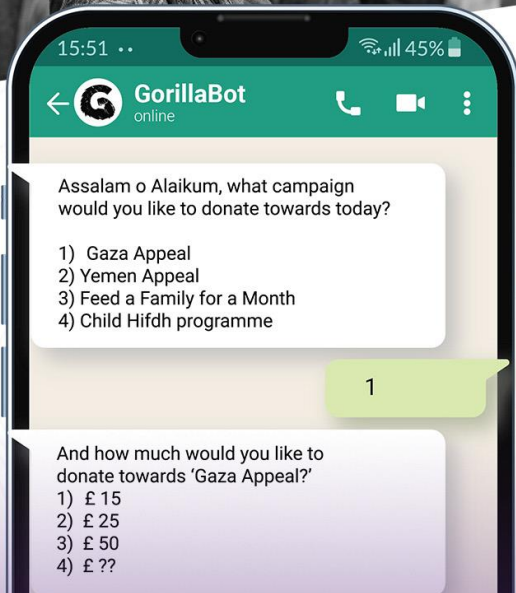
15:51 ••
45%
GorillaBot
online

Assalam o Alaikum, what campaign would you like to donate towards today?

1) Gaza Appeal
2) Yemen Appeal
3) Feed a Family for a Month
4) Child Hifdh programme

1

And how much would you like to donate towards 'Gaza Appeal?'
1) £ 15
2) £ 25
3) £ 50
4) £ ??